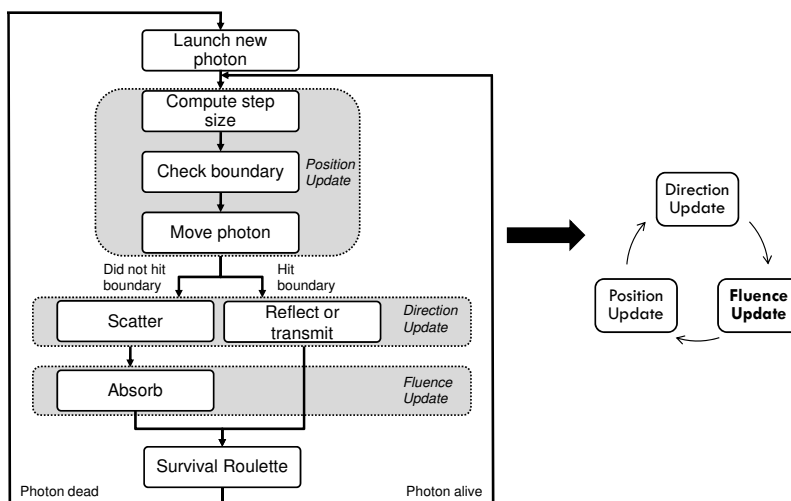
Launch new photon

Compute step size

Check boundary

Position Update

Move photon

Did not hit boundary

Hit boundary

Scatter

Reflect or transmit

Direction Update

Absorb

Fluence Update

Survival Roulette

Photon dead

Photon alive

Direction Update

Fluence Update

Position Update